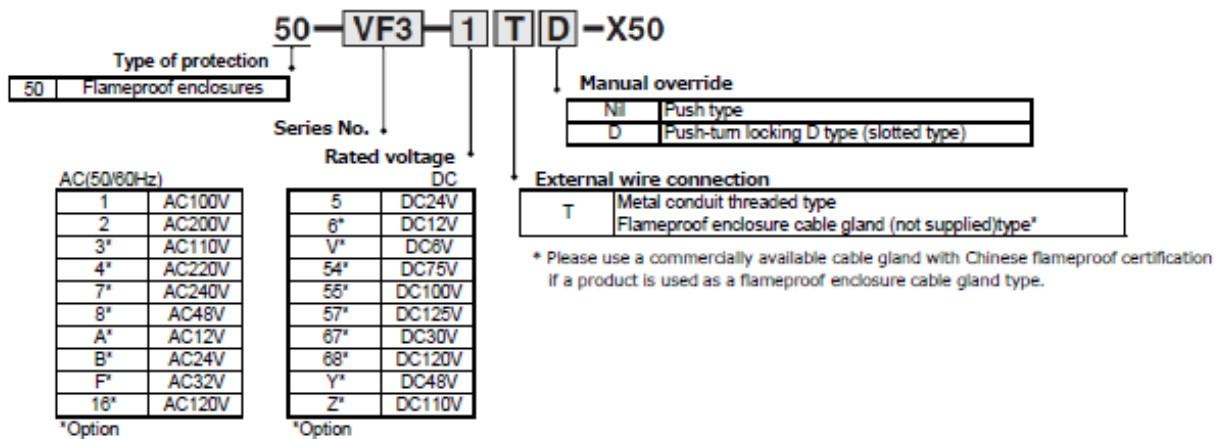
50 — VF3 — 1 T D — X50

Type of protection

| 50 | Flameproof enclosures |
|---|---|

Series No.

Rated voltage

AC(50/60Hz)

| 1 | AC100V |
|---|---|
| 2 | AC200V |
| 3* | AC110V |
| 4* | AC220V |
| 7* | AC240V |
| 8* | AC48V |
| A* | AC12V |
| B* | AC24V |
| F* | AC32V |
| 16* | AC120V |

*Option

DC

| 5 | DC24V |
|---|---|
| 6* | DC12V |
| V* | DC6V |
| 54* | DC75V |
| 55* | DC100V |
| 57* | DC125V |
| 67* | DC30V |
| 68* | DC120V |
| Y* | DC48V |
| Z* | DC110V |

*Option

Manual override

| Nil | Push type |
|---|---|
| D | Push-turn locking D type (slotted type) |

External wire connection

| T | Metal conduit threaded type<br>Flameproof enclosure cable gland (not supplied)type* |
|---|---|

* Please use a commercially available cable gland with Chinese flameproof certification if a product is used as a flameproof enclosure cable gland type.